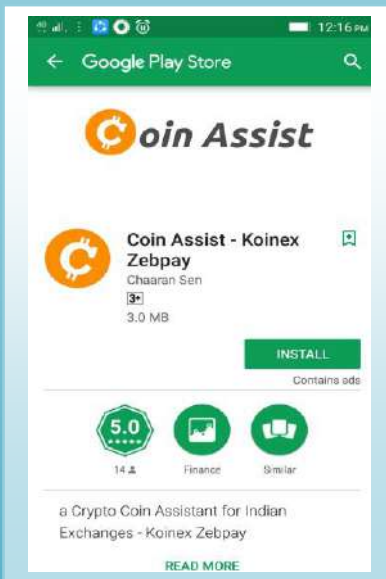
12:16 PM

Google Play Store

Coin Assist

Coin Assist - Koinex Zebpay

Chaaran Sen

3+

3.0 MB

INSTALL

Contains ads

5.0

14

Finance

Similar

a Crypto Coin Assistant for Indian Exchanges - Koinex Zebpay

READ MORE